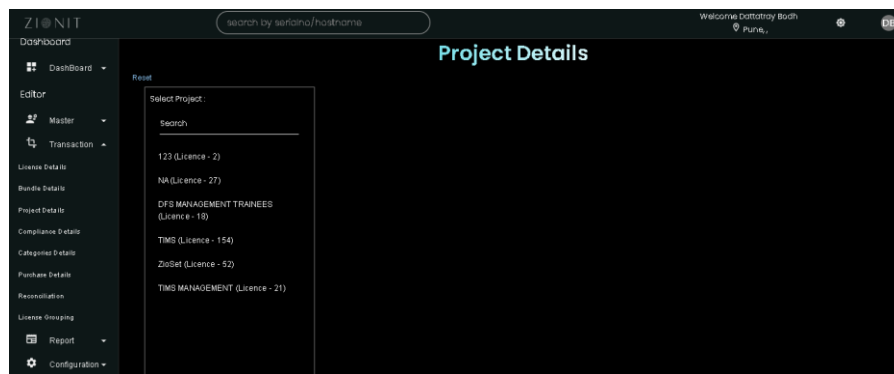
ZI NIT

search by serialno/hostname

Welcome Dattatray Bodh
Pune,,

DB

Dashboard

DashBoard

Editor

Master

Transaction

Licence Details

Bundle Details

Project Details

Compliance Details

Categories Details

Purchase Details

Reconciliation

Licence Grouping

Report

Configuration

Project Details

Reset

Select Project :

Search

123 (Licence - 2)

NA (Licence - 27)

DFS MANAGEMENT TRAINEES (Licence - 18)

TIMS (Licence - 154)

ZioSet (Licence - 52)

TIMS MANAGEMENT (Licence - 21)